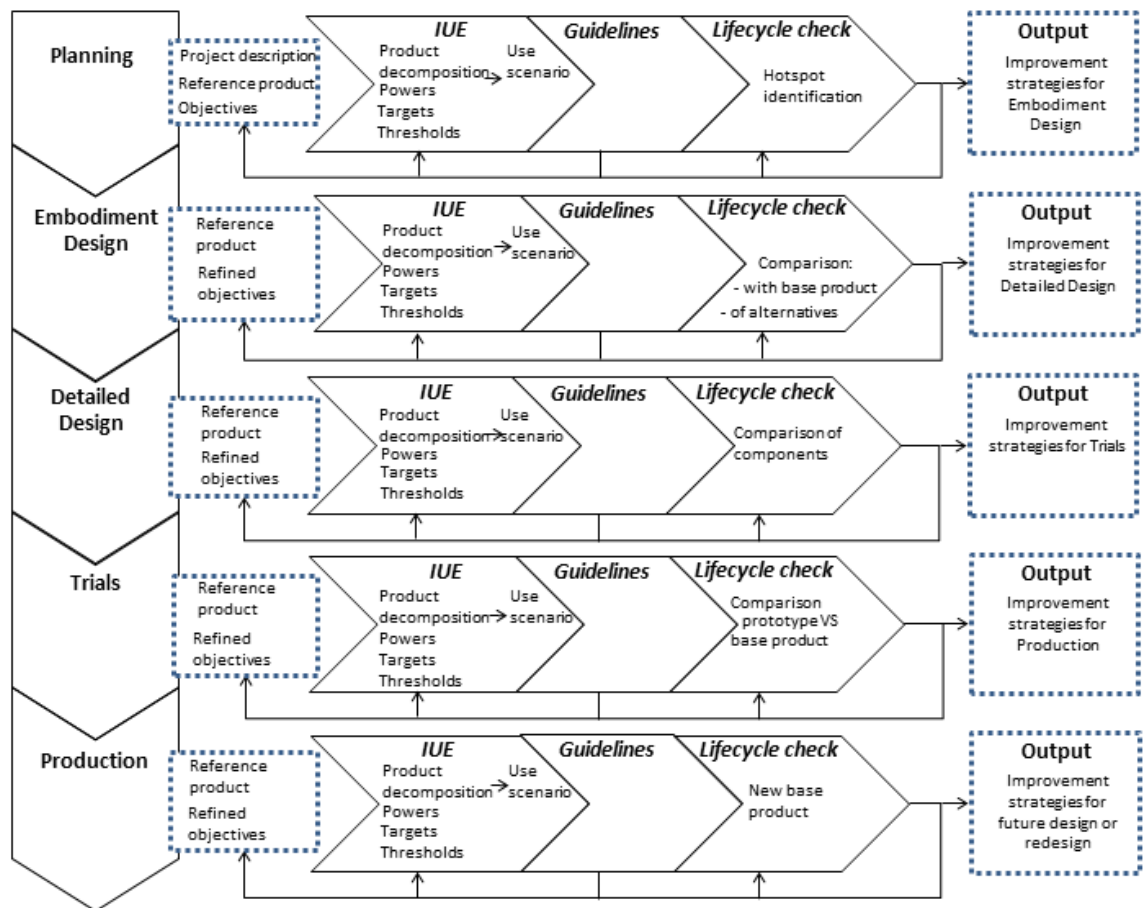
Planning

Project description
Reference product
Objectives

IUE
Product decomposition
Use scenario
Powers
Targets
Thresholds

Guidelines

Lifecycle check
Hotspot identification

Output
Improvement strategies for Embodiment Design

Embodiment Design

Reference product
Refined objectives

IUE
Product decomposition
Use scenario
Powers
Targets
Thresholds

Guidelines

Lifecycle check
Comparison:
- with base product
- of alternatives

Output
Improvement strategies for Detailed Design

Detailed Design

Reference product
Refined objectives

IUE
Product decomposition
Use scenario
Powers
Targets
Thresholds

Guidelines

Lifecycle check
Comparison of components

Output
Improvement strategies for Trials

Trials

Reference product
Refined objectives

IUE
Product decomposition
Use scenario
Powers
Targets
Thresholds

Guidelines

Lifecycle check
Comparison prototype VS base product

Output
Improvement strategies for Production

Production

Reference product
Refined objectives

IUE
Product decomposition
Use scenario
Powers
Targets
Thresholds

Guidelines

Lifecycle check
New base product

Output
Improvement strategies for future design or redesign